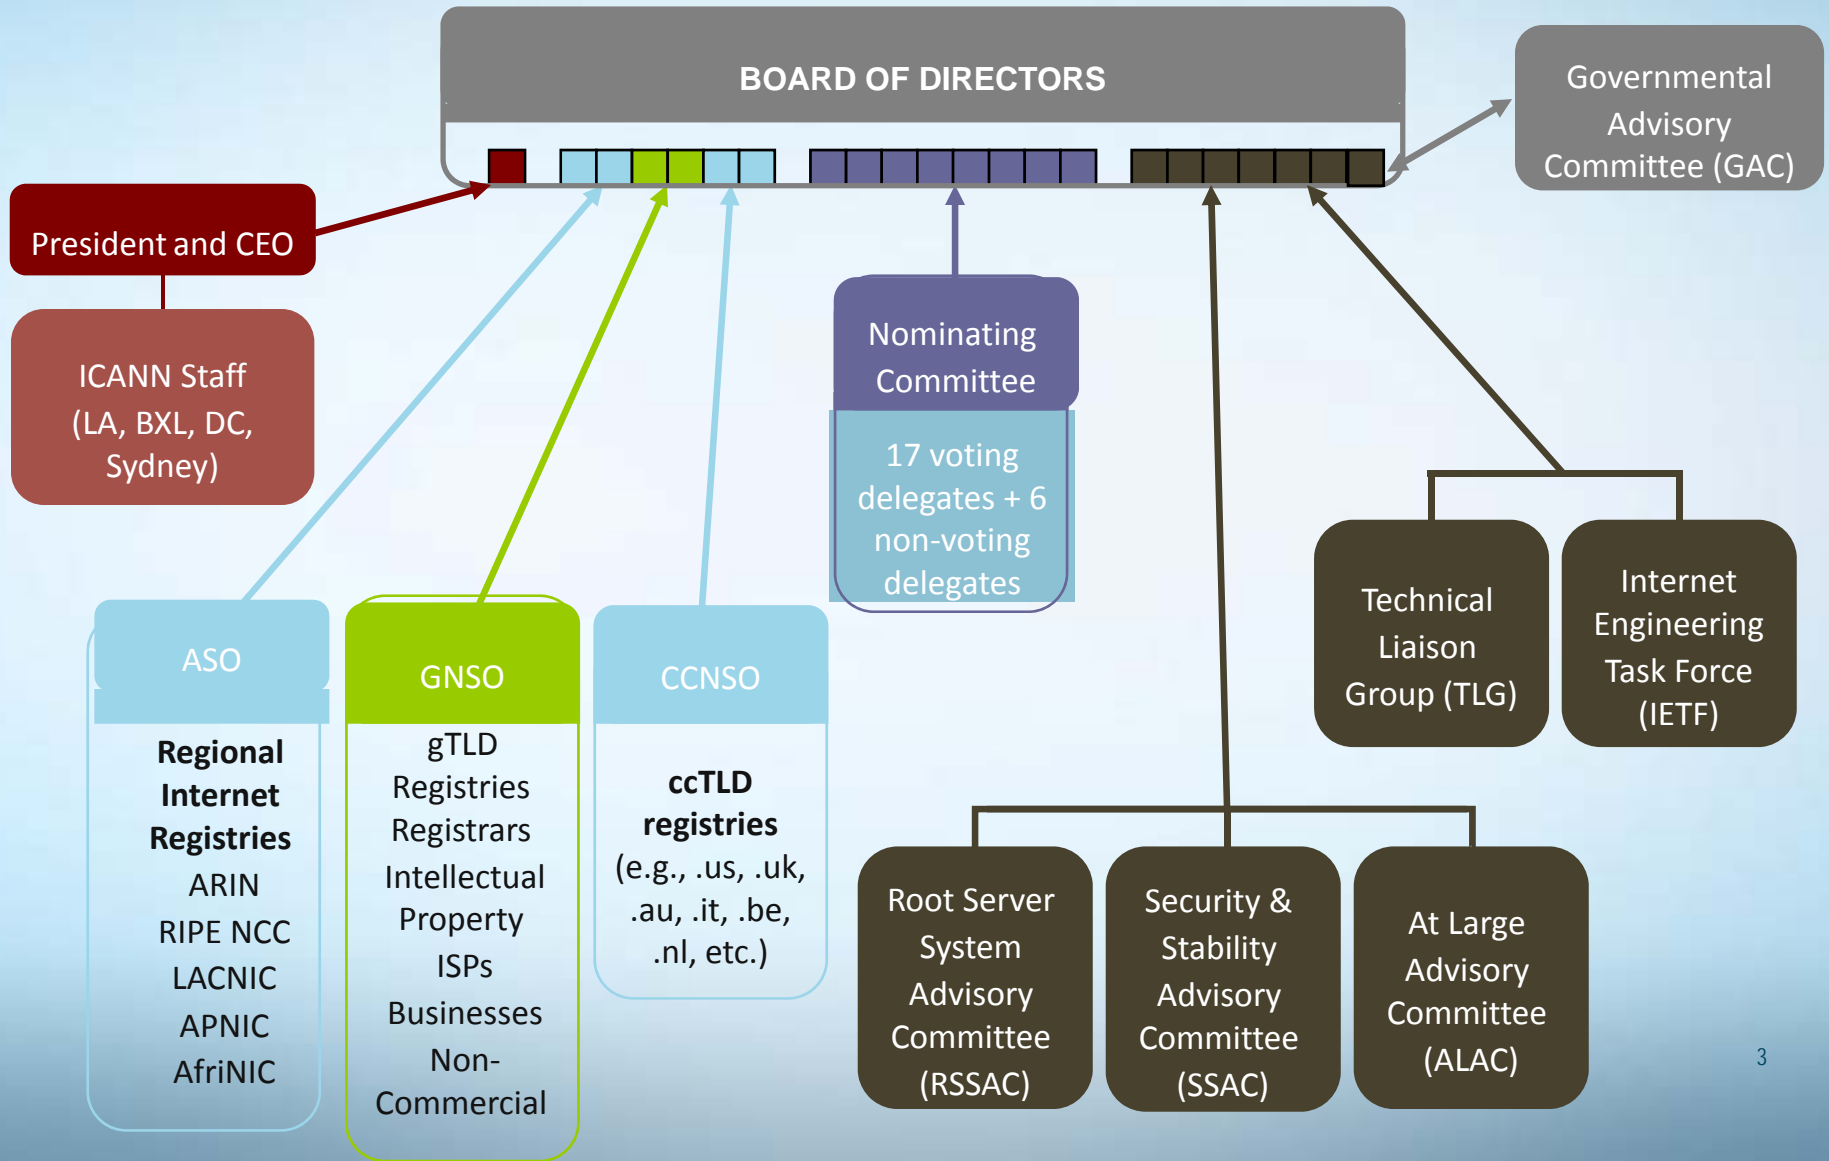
BOARD OF DIRECTORS

Governmental Advisory Committee (GAC)

President and CEO

ICANN Staff (LA, BXL, DC, Sydney)

Nominating Committee

17 voting delegates + 6 non-voting delegates

Technical Liaison Group (TLG)

Internet Engineering Task Force (IETF)

ASO

Regional Internet Registries
ARIN
RIPE NCC
LACNIC
APNIC
AfriNIC

GNSO

gTLD Registries
Registrars
Intellectual Property
ISPs
Businesses
Non-Commercial

CCNSO

ccTLD registries
(e.g., .us, .uk, .au, .it, .be, .nl, etc.)

Root Server System Advisory Committee (RSSAC)

Security & Stability Advisory Committee (SSAC)

At Large Advisory Committee (ALAC)

3